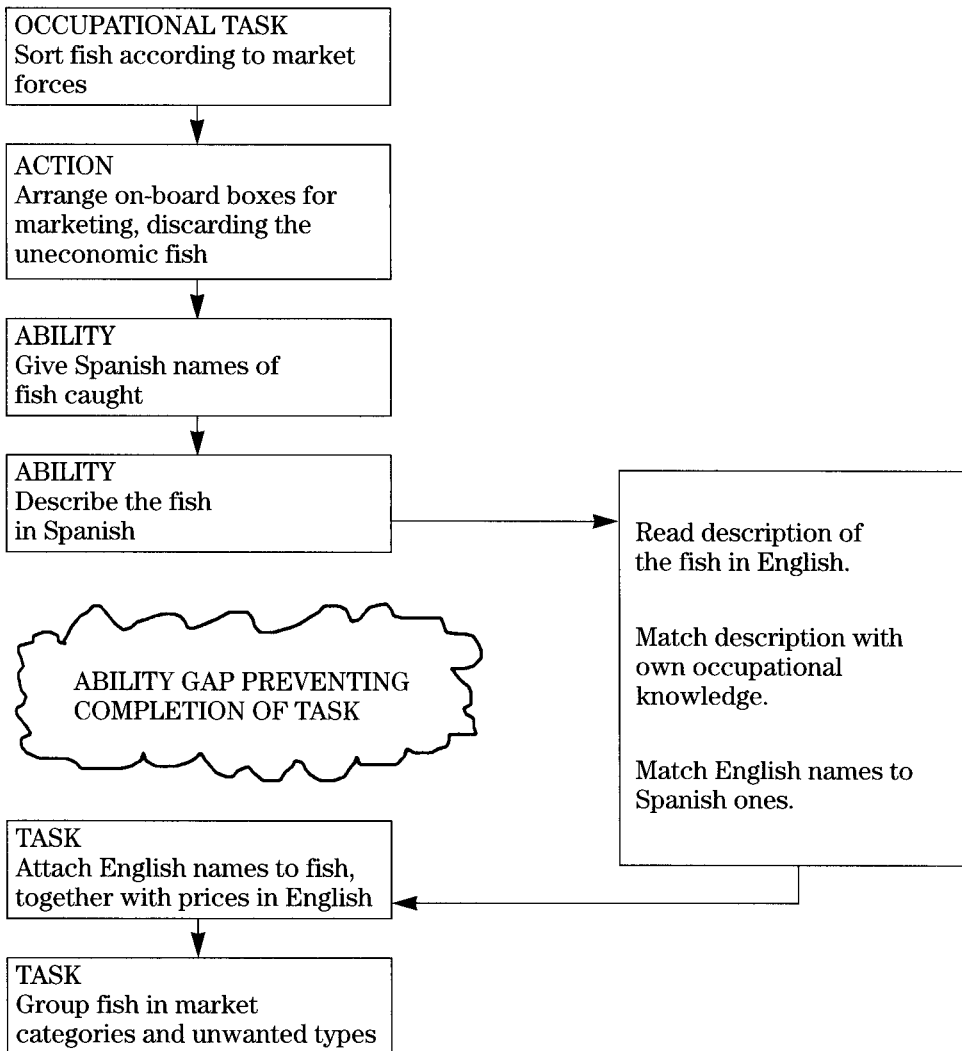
OCCUPATIONAL TASK
Sort fish according to market forces

ACTION
Arrange on-board boxes for marketing, discarding the uneconomic fish

ABILITY
Give Spanish names of fish caught

ABILITY
Describe the fish in Spanish

Read description of the fish in English.

Match description with own occupational knowledge.

Match English names to Spanish ones.

ABILITY GAP PREVENTING COMPLETION OF TASK

TASK
Attach English names to fish, together with prices in English

TASK
Group fish in market categories and unwanted types